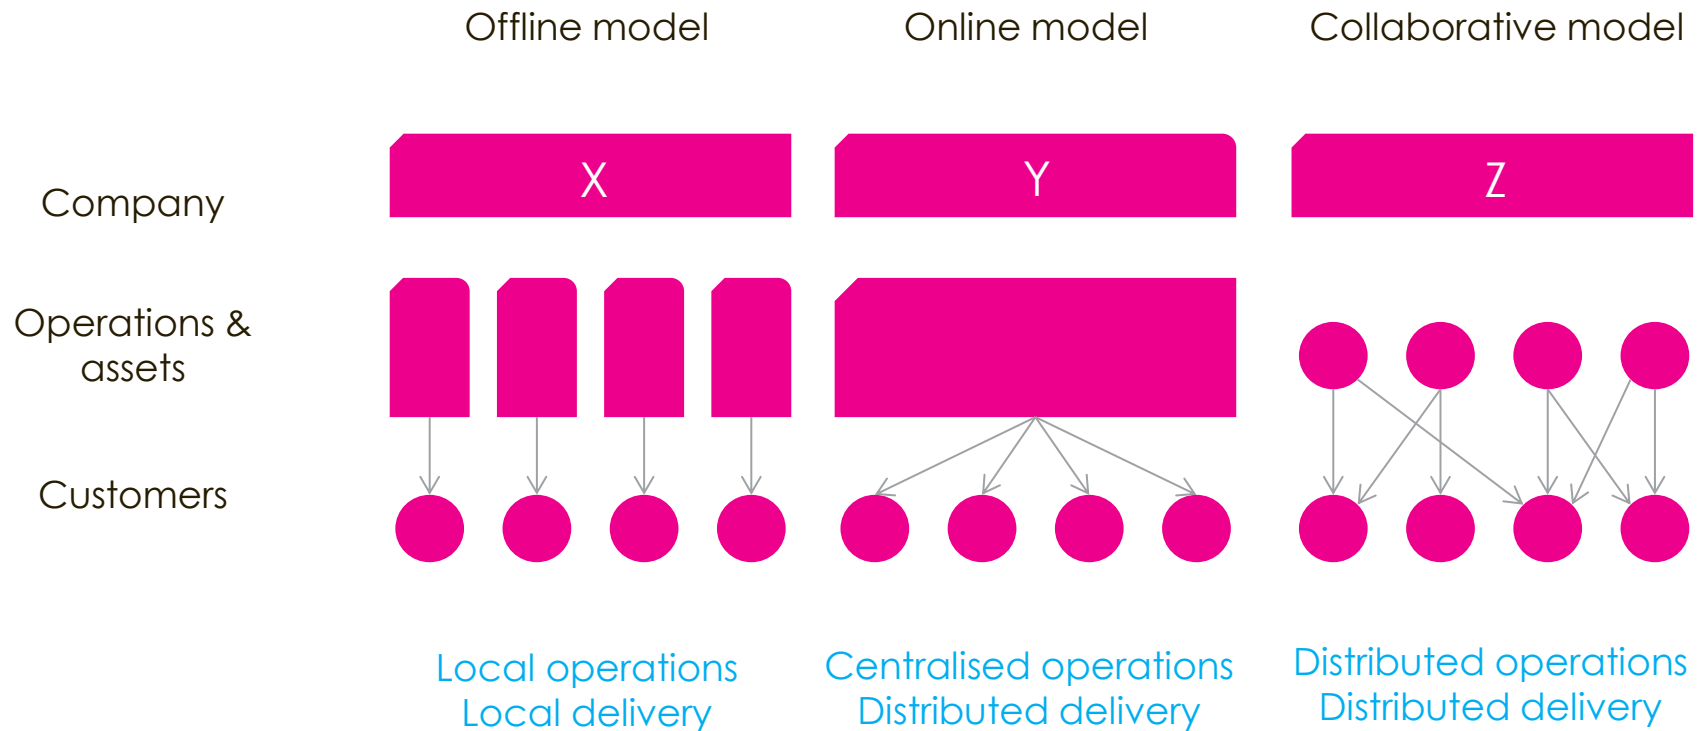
Offline model

Online model

Collaborative model

Company

X

Y

Z

Operations & assets

Customers

Local operations
Local delivery

Centralised operations
Distributed delivery

Distributed operations
Distributed delivery